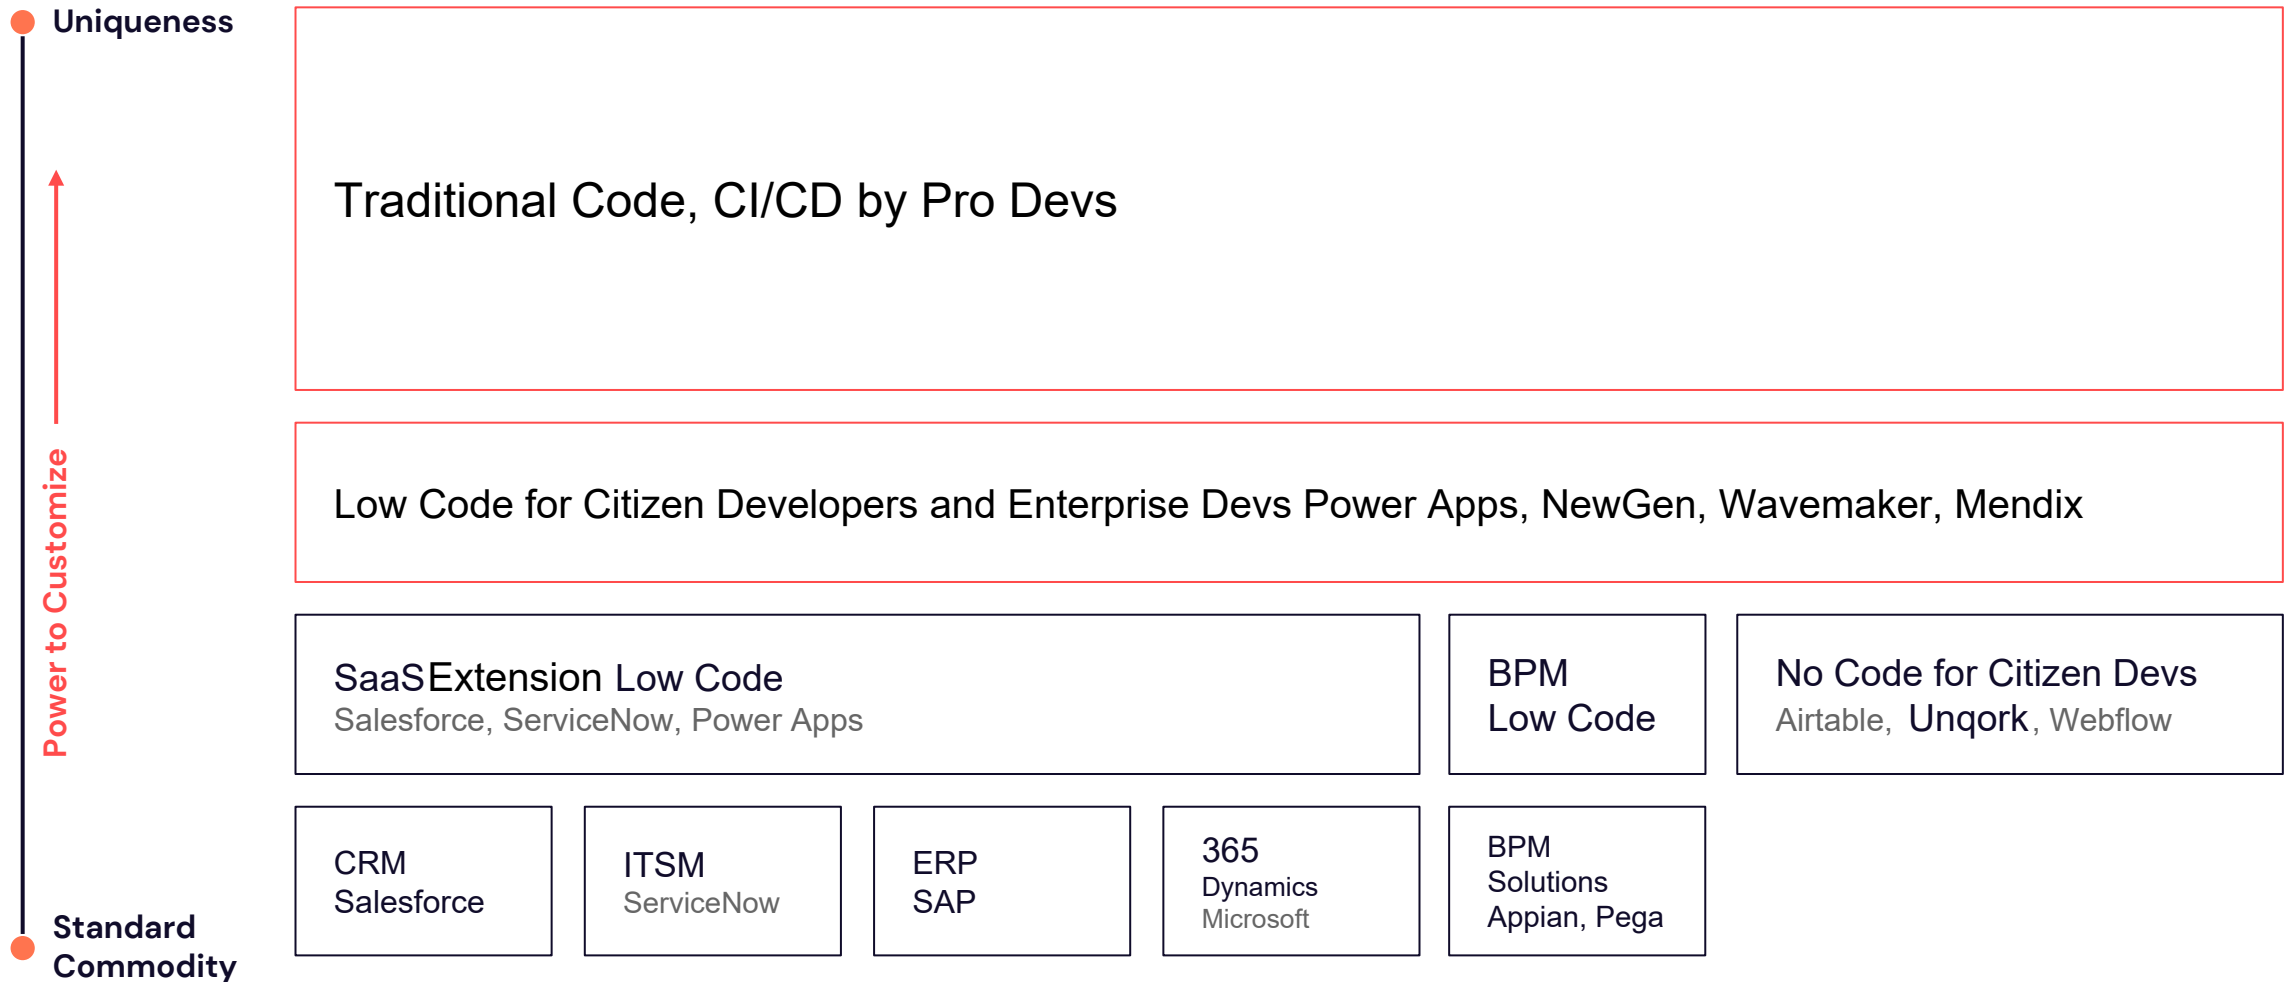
Uniqueness

Power to Customize

Standard Commodity

Traditional Code, CI/CD by Pro Devs

Low Code for Citizen Developers and Enterprise Devs Power Apps, NewGen, Wavemaker, Mendix

SaaS Extension Low Code
Salesforce, ServiceNow, Power Apps

BPM
Low Code

No Code for Citizen Devs
Airtable, Unqork, Webflow

CRM
Salesforce

ITSM
ServiceNow

ERP
SAP

365
Dynamics
Microsoft

BPM
Solutions
Appian, Pega